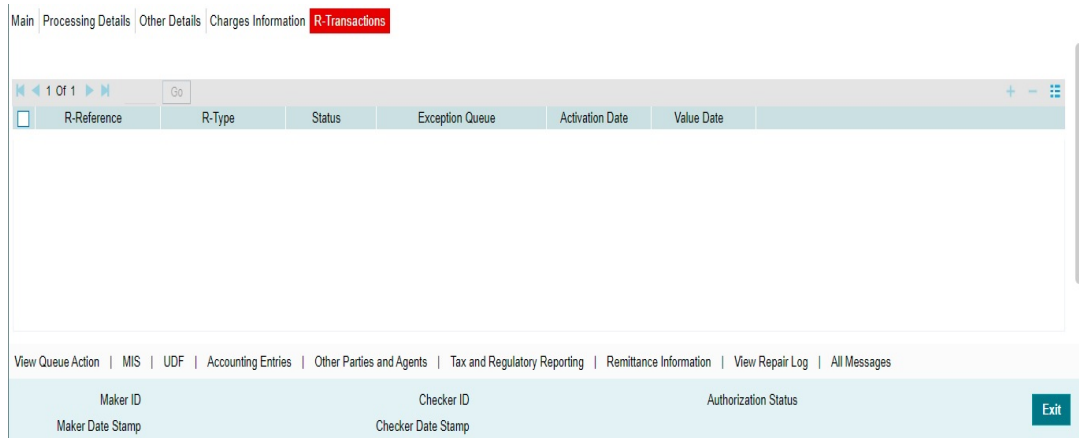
Main | Processing Details | Other Details | Charges Information | R-Transactions

1 Of 1 Go

| R-Reference | R-Type | Status | Exception Queue | Activation Date | Value Date |
|---|---|---|---|---|---|

View Queue Action | MIS | UDF | Accounting Entries | Other Parties and Agents | Tax and Regulatory Reporting | Remittance Information | View Repair Log | All Messages

Maker ID
Maker Date Stamp
Checker ID
Checker Date Stamp
Authorization Status

Exit